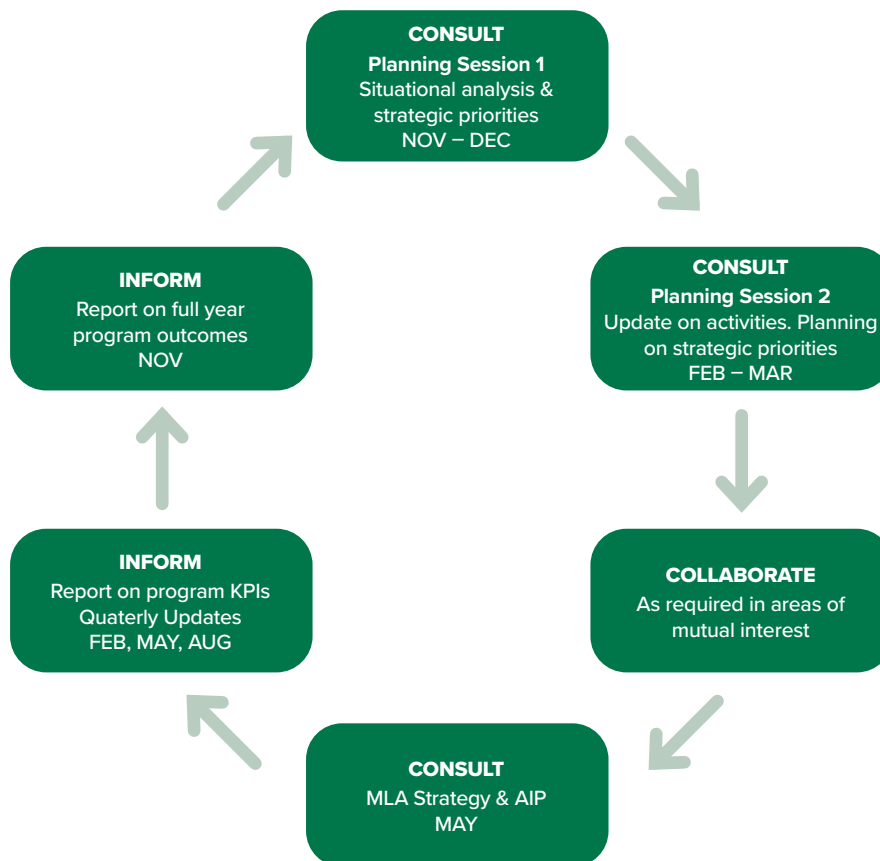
CONSULT
Planning Session 1
Situational analysis & strategic priorities
NOV – DEC

CONSULT
Planning Session 2
Update on activities. Planning on strategic priorities
FEB – MAR

COLLABORATE
As required in areas of mutual interest

CONSULT
MLA Strategy & AIP
MAY

INFORM
Report on program KPIs
Quaterly Updates
FEB, MAY, AUG

INFORM
Report on full year program outcomes
NOV